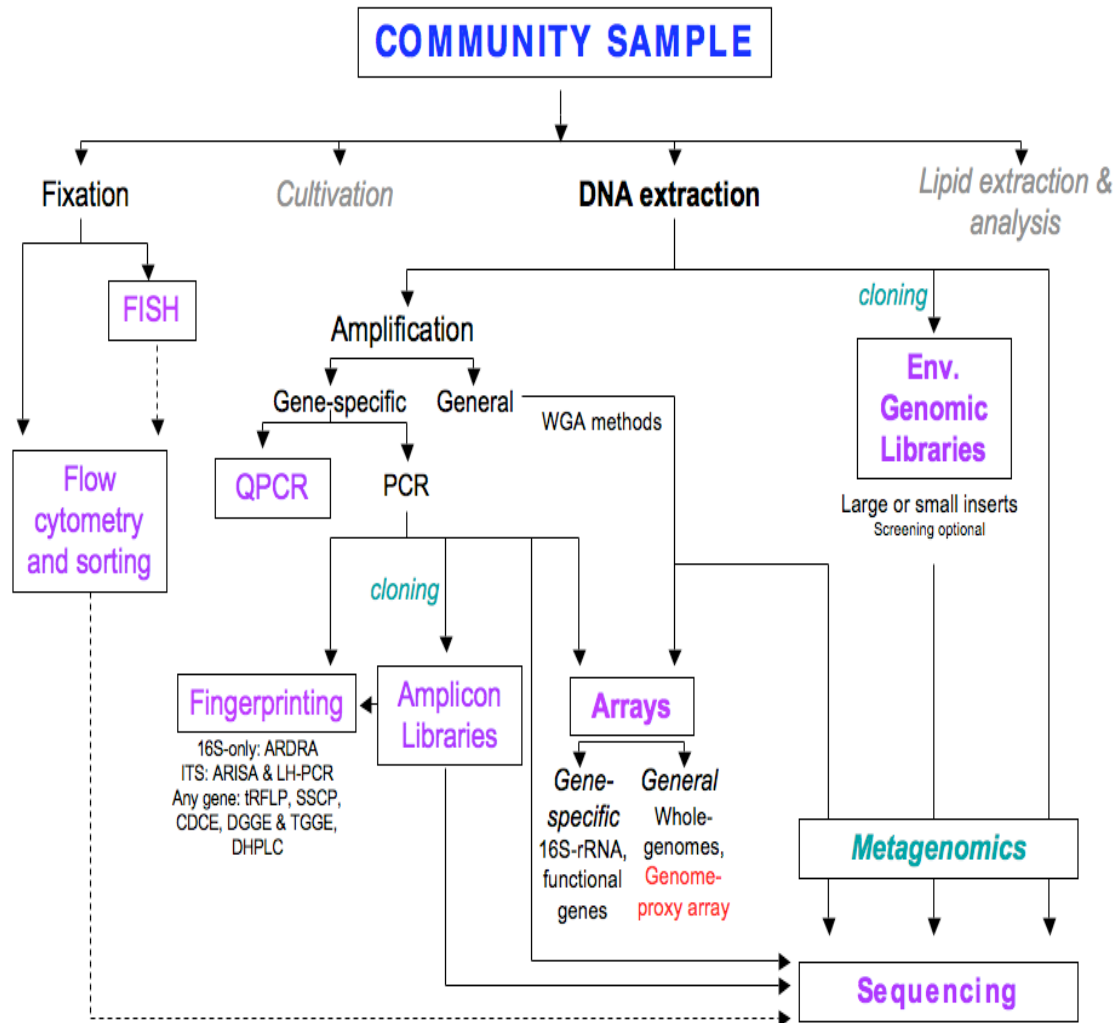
COMMUNITY SAMPLE

Fixation

Cultivation

DNA extraction

Lipid extraction & analysis

FISH

Flow cytometry and sorting

Amplification

Gene-specific

General

WGA methods

QPCR

PCR

cloning

Env. Genomic Libraries

Large or small inserts
Screening optional

cloning

Fingerprinting

16S-only: ARDRA
ITS: ARISA & LH-PCR
Any gene: tRFLP, SSCP, CDCE, DGGE & TGGE, DHPLC

Amplicon Libraries

Arrays

Gene-specific
16S-rRNA, functional genes

General
Whole-genomes, Genome-proxy array

Metagenomics

Sequencing